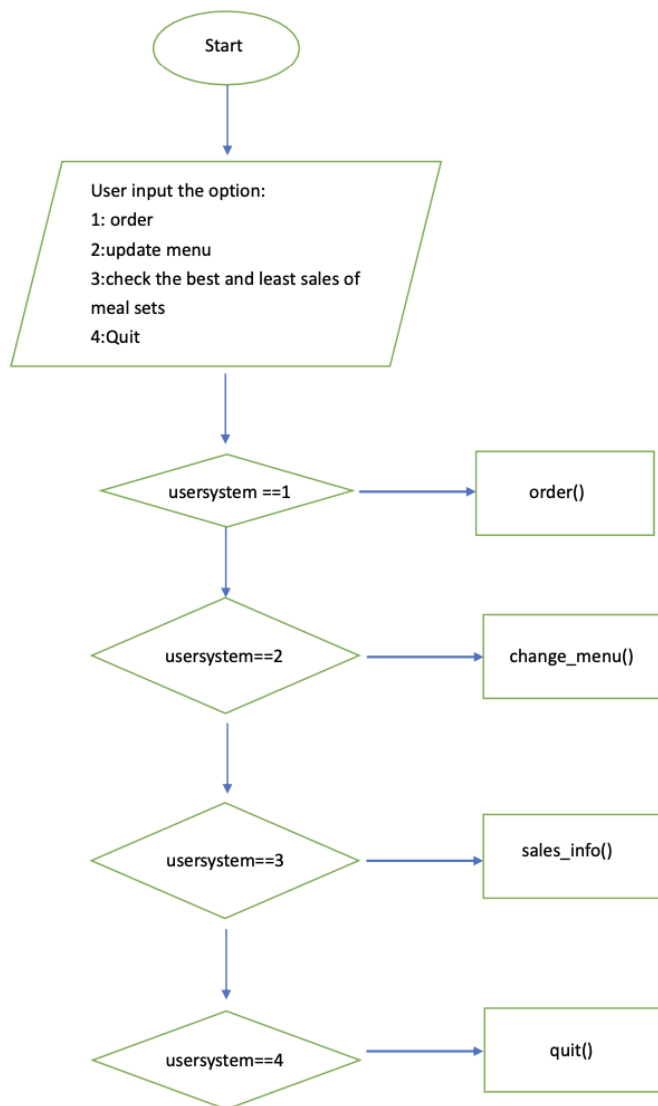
Start

User input the option:
1: order
2:update menu
3:check the best and least sales of meal sets
4:Quit

usersystem ==1

order()

usersystem==2

change_menu()

usersystem==3

sales_info()

usersystem==4

quit()